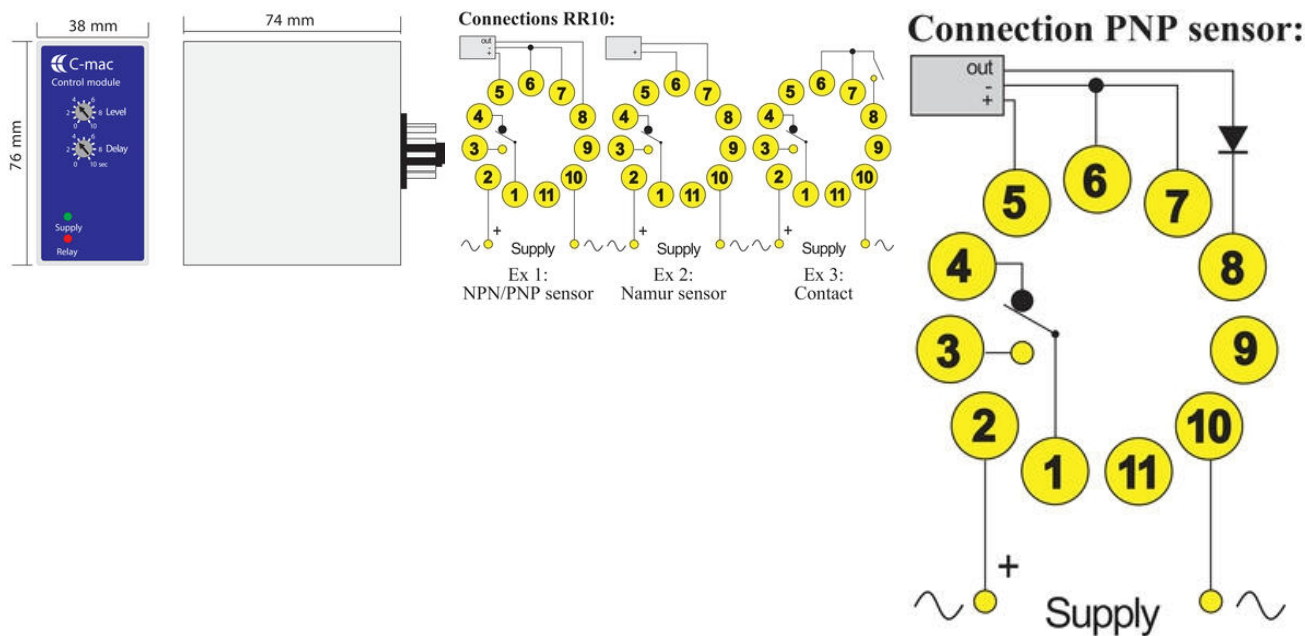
38 mm

74 mm

76 mm

C-mac
Control module
Level
Delay
10 sec
Supply
Relay

Connections RR10:

out
-
+
5 6 7
4 8
3 9
2 1 11 10
+
Supply
Ex 1:
NPN/PNP sensor

+
5 6 7
4 8
3 9
2 1 11 10
+
Supply
Ex 2:
Namur sensor

5 6 7
4 8
3 9
2 1 11 10
+
Supply
Ex 3:
Contact

Connection PNP sensor:

out
-
+
5 6 7
4 8
3 9
2 1 11 10
+
Supply